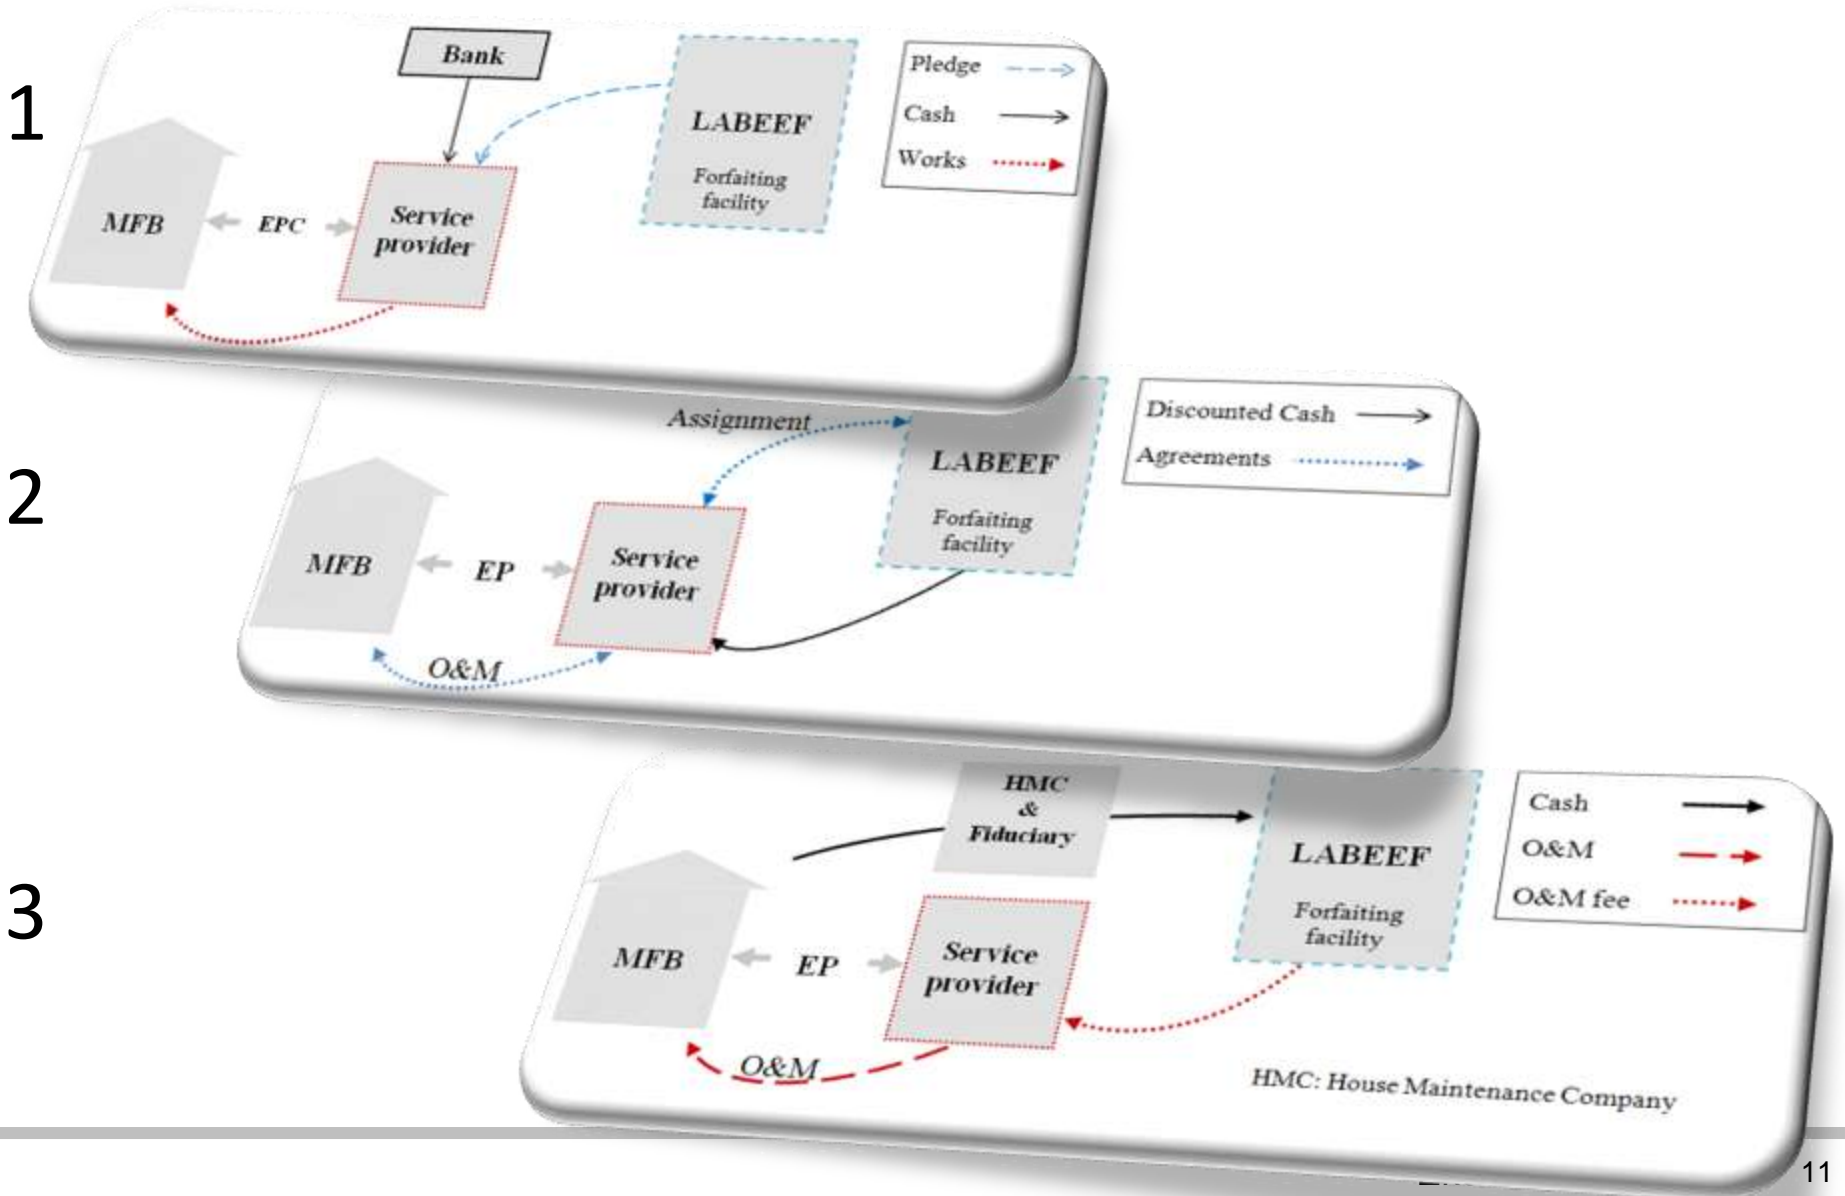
1

Bank

LABEEF

Forfaiting facility

Pledge
Cash
Works

MFB

EPC

Service provider

2

Assignment

LABEEF

Forfaiting facility

Discounted Cash
Agreements

MFB

EP

Service provider

O&M

3

HMC & Fiduciary

LABEEF

Forfaiting facility

Cash
O&M
O&M fee

MFB

EP

Service provider

O&M

HMC: House Maintenance Company

11